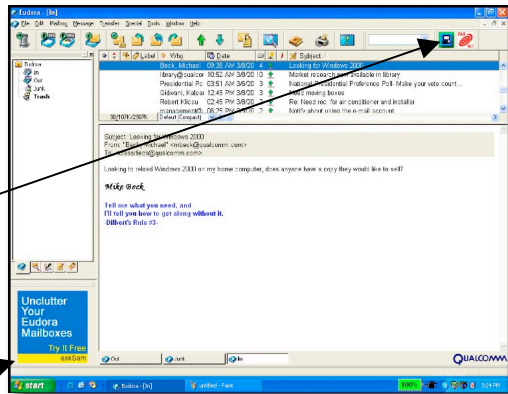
Eudora - [In]

File Edit Mailbox Message Transfer Special Tools Window Help

Eudora
In
Out
Junk
Trash

Label Who Date Subject

| Who | Date | | Subject |
|---|---|---|---|
| Beck, Michael | 09:35 AM 3/8/20 | 4 | Looking for Windows 2000 |
| library@qualcor | 10:52 AM 3/8/20 | 10 | Market research now available in library |
| Presidential Pc | 03:51 AM 3/6/20 | 3 | National Presidential Preference Poll: Make your vote count... |
| Gildwarti, Kalsai | 12:46 PM 3/6/20 | 3 | Need moving boxes |
| Robert Kilicsu | 02:45 PM 3/6/20 | 3 | Re: Need rec. for air conditioner and installer |
| management@ | 06:25 PM 3/6/20 | 3 | Notify about using the e-mail account |

38/107K/298K Default (Compact)

Subject: Looking for Windows 2000
From: "Beck, Michael" <mbeck@qualcomm.com>
To: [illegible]@qualcomm.com>

Looking to reload Windows 2000 on my home computer, does anyone have a copy they would like to sell?

Mike Beck

Tell me what you need, and
I'll tell you how to get along without it.
-Dilbert's Rule #3-

Unclutter Your Eudora Mailboxes
Try It Free
askSam

Out
Junk
In

QUALCOMM

start
Eudora - [In]
untitled - Paint
100%
3:24 PM